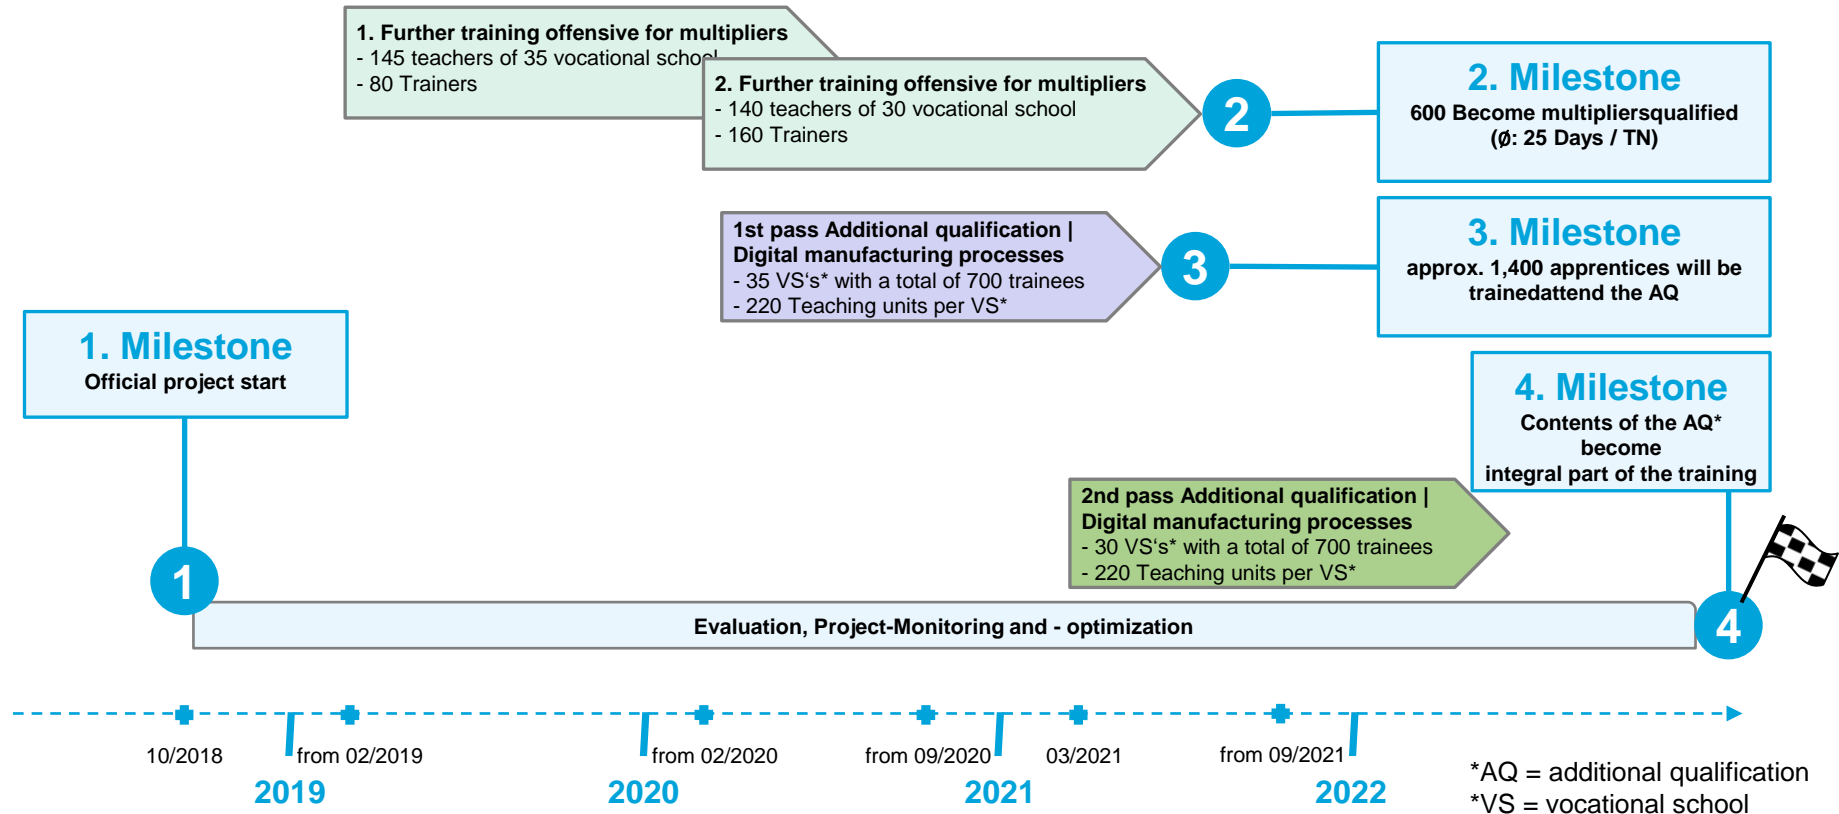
1. Further training offensive for multipliers
- 145 teachers of 35 vocational schoo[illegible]
- 80 Trainers

2. Further training offensive for multipliers
- 140 teachers of 30 vocational school
- 160 Trainers

2

2. Milestone
600 Become multipliersqualified
(Ø: 25 Days / TN)

1st pass Additional qualification | Digital manufacturing processes
- 35 VS's* with a total of 700 trainees
- 220 Teaching units per VS*

3

3. Milestone
approx. 1,400 apprentices will be trainedattend the AQ

1. Milestone
Official project start

4. Milestone
Contents of the AQ* become integral part of the training

2nd pass Additional qualification | Digital manufacturing processes
- 30 VS's* with a total of 700 trainees
- 220 Teaching units per VS*

1

Evaluation, Project-Monitoring and - optimization

4

10/2018
from 02/2019
2019
from 02/2020
2020
from 09/2020
03/2021
2021
from 09/2021
2022

*AQ = additional qualification
*VS = vocational school